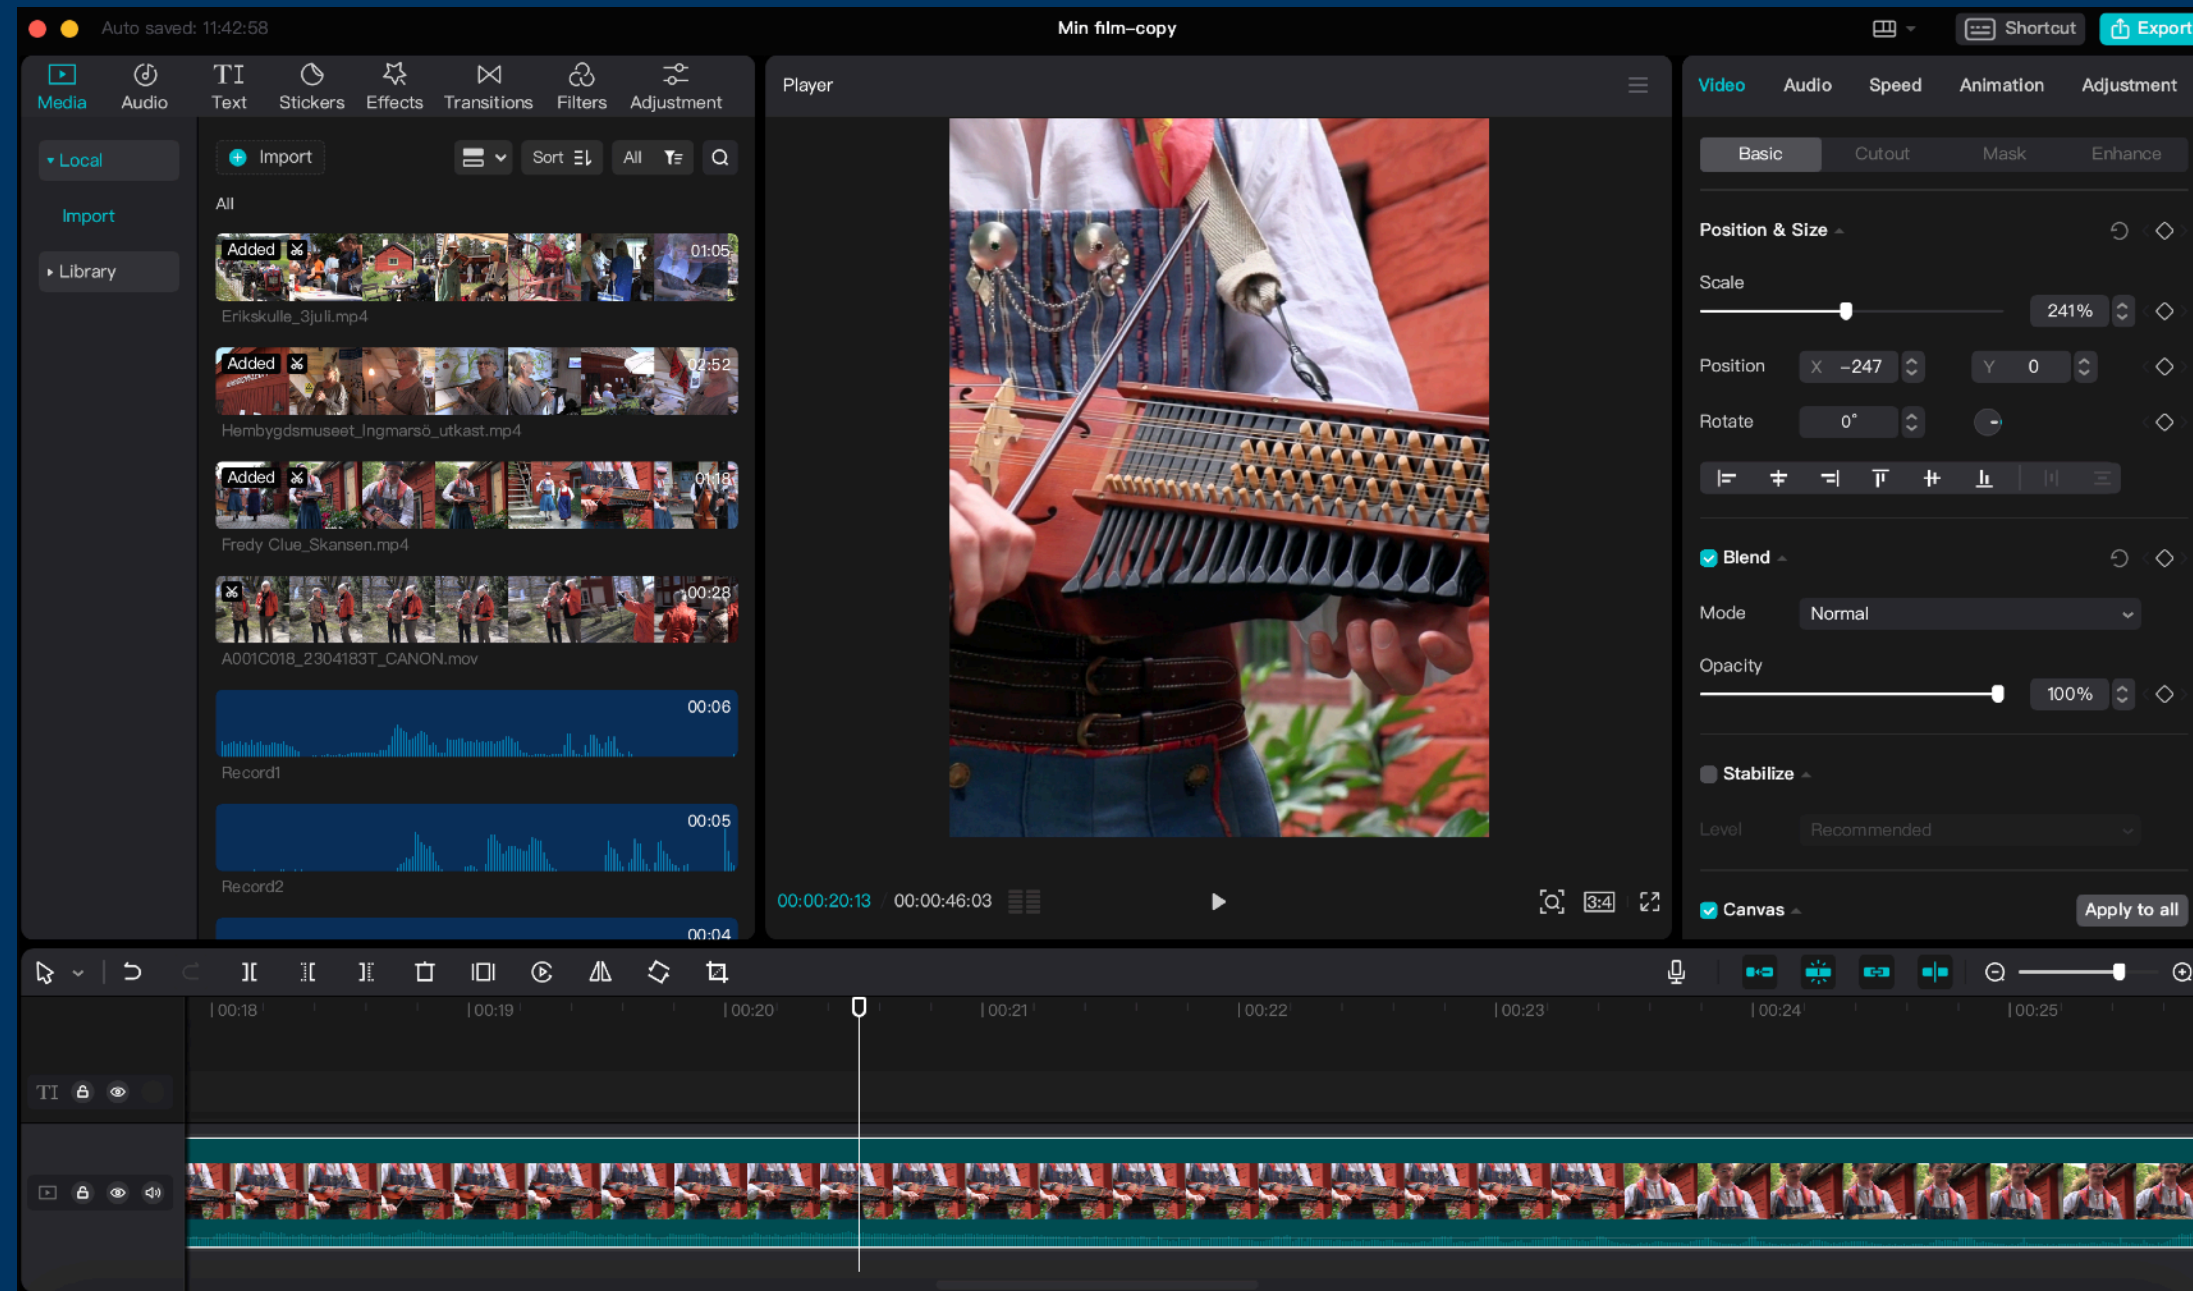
Auto saved: 11:42:58

Min film-copy

Shortcut

Export

Media Audio Text Stickers Effects Transitions Filters Adjustment

Player

Video Audio Speed Animation Adjustment

Local

Import

Library

Import

Sort

All

All

Added 01:05
Erikskulle_3juli.mp4

Added 02:52
Hembygdsmuseet_Ingmarsö_utkast.mp4

Added 01:18
Fredy Clue_Skansen.mp4

00:28
A001C018_2304183T_CANON.mov

00:06
Record1

00:05
Record2

00:04

Basic Cutout Mask Enhance

Position & Size

Scale

241%

Position X -247 Y 0

Rotate 0°

Blend

Mode Normal

Opacity

100%

Stabilize

Level Recommended

Canvas

Apply to all

00:00:20:13 00:00:46:03

3:4

00:18 00:19 00:20 00:21 00:22 00:23 00:24 00:25